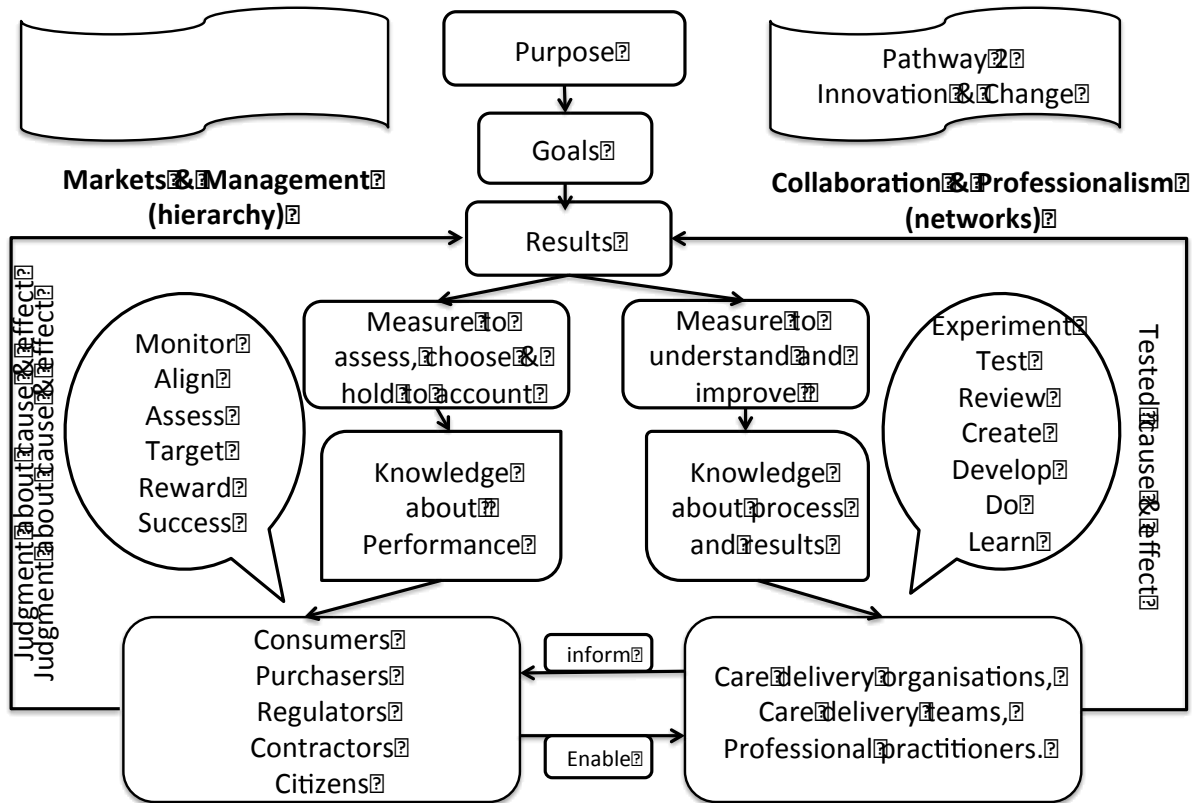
Purpose

Pathway 2
Innovation & Change

Goals

Markets & Management
(hierarchy)

Collaboration & Professionalism
(networks)

Results

Judgment about cause & effect
Judgment about cause & effect

Monitor
Align
Assess
Target
Reward
Success

Measure to assess, choose & hold to account

Knowledge about Performance

Measure to understand and improve

Knowledge about process and results

Experiment
Test
Review
Create
Develop
Do
Learn

Tested cause & effect

Consumers
Purchasers
Regulators
Contractors
Citizens

inform

Enable

Care delivery organisations,
Care delivery teams,
Professional practitioners.